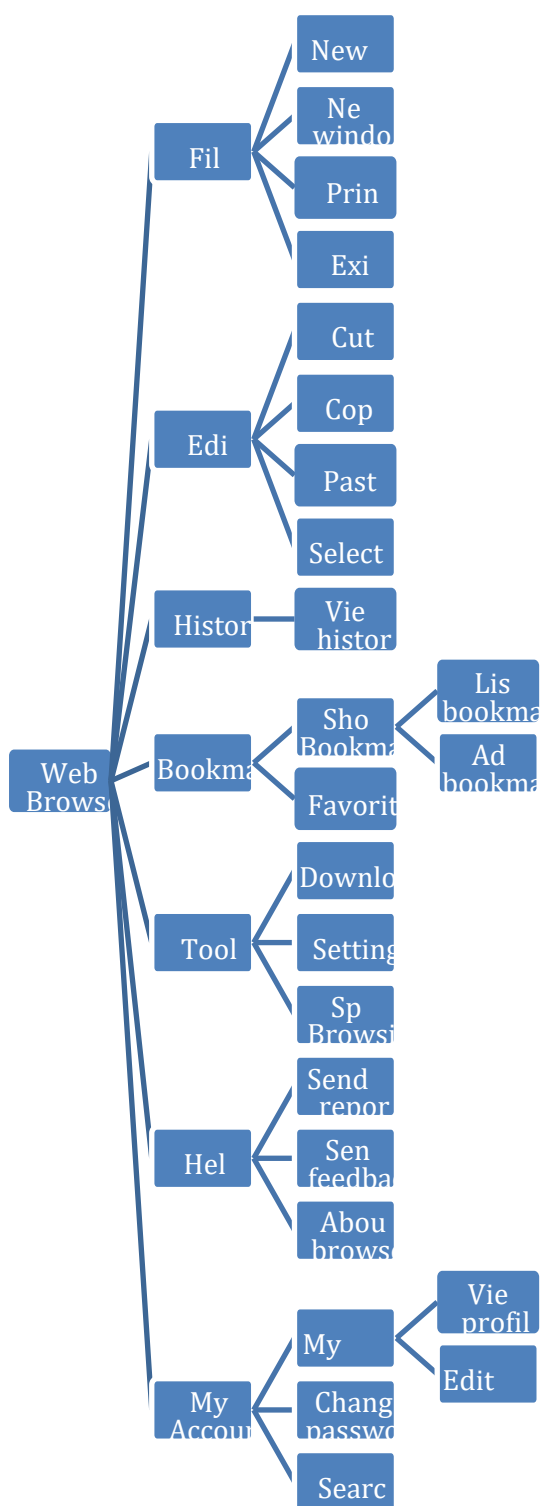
Web Browse

Fil

New

Ne windo

Prin

Exi

Edi

Cut

Cop

Past

Select

Histor

Vie histor

Bookma

Sho Bookma

Lis bookma

Ad bookma

Favorit

Tool

Downlo

Setting

Sp Browsi

Hel

Send repor

Sen feedba

Abou browse

My Accou

My

Vie profil

Edit

Chang passwo

Searc